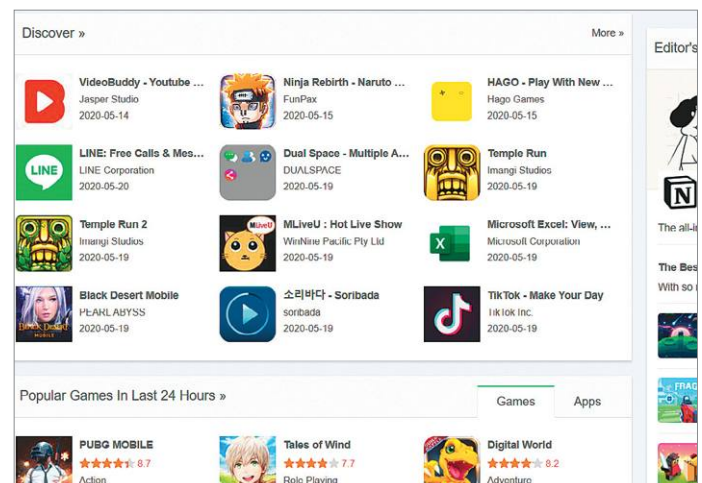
Discover »

More »

Editor's

VideoBuddy - Youtube ...
Jasper Studio
2020-05-14

Ninja Rebirth - Naruto ...
FunPax
2020-05-15

HAGO - Play With New ...
Hago Games
2020-05-15

LINE: Free Calls & Mes...
LINE Corporation
2020-05-20

Dual Space - Multiple A...
DUALSPACE
2020-05-19

Temple Run
Imangi Studios
2020-05-19

Temple Run 2
Imangi Studios
2020-05-19

MLiveU : Hot Live Show
WinNine Pacific Pty Ltd
2020-05-19

Microsoft Excel: View, ...
Microsoft Corporation
2020-05-19

Black Desert Mobile
PEARL ABYSS
2020-05-19

소리바다 - Soribada
soribada
2020-05-19

TikTok - Make Your Day
TikTok Inc.
2020-05-19

The all-i

The Bes
With so

Popular Games In Last 24 Hours »

Games

Apps

PUBG MOBILE
8.7
Action

Tales of Wind
7.7
Role Playing

Digital World
8.2
Adventure